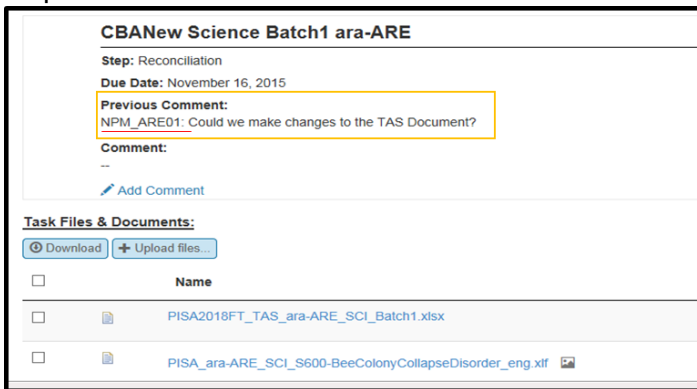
CBANew Science Batch1 ara-ARE

Step: Reconciliation

Due Date: November 16, 2015

Previous Comment:
NPM_ARE01: Could we make changes to the TAS Document?

Comment:
--

Add Comment

Task Files & Documents:

Download  + Upload files...

| | Name |
|---|---|
| | PISA2018FT_TAS_ara-ARE_SCI_Batch1.xlsx |
| | PISA_ara-ARE_SCI_S600-BeeColonyCollapseDisorder_eng.xlf |